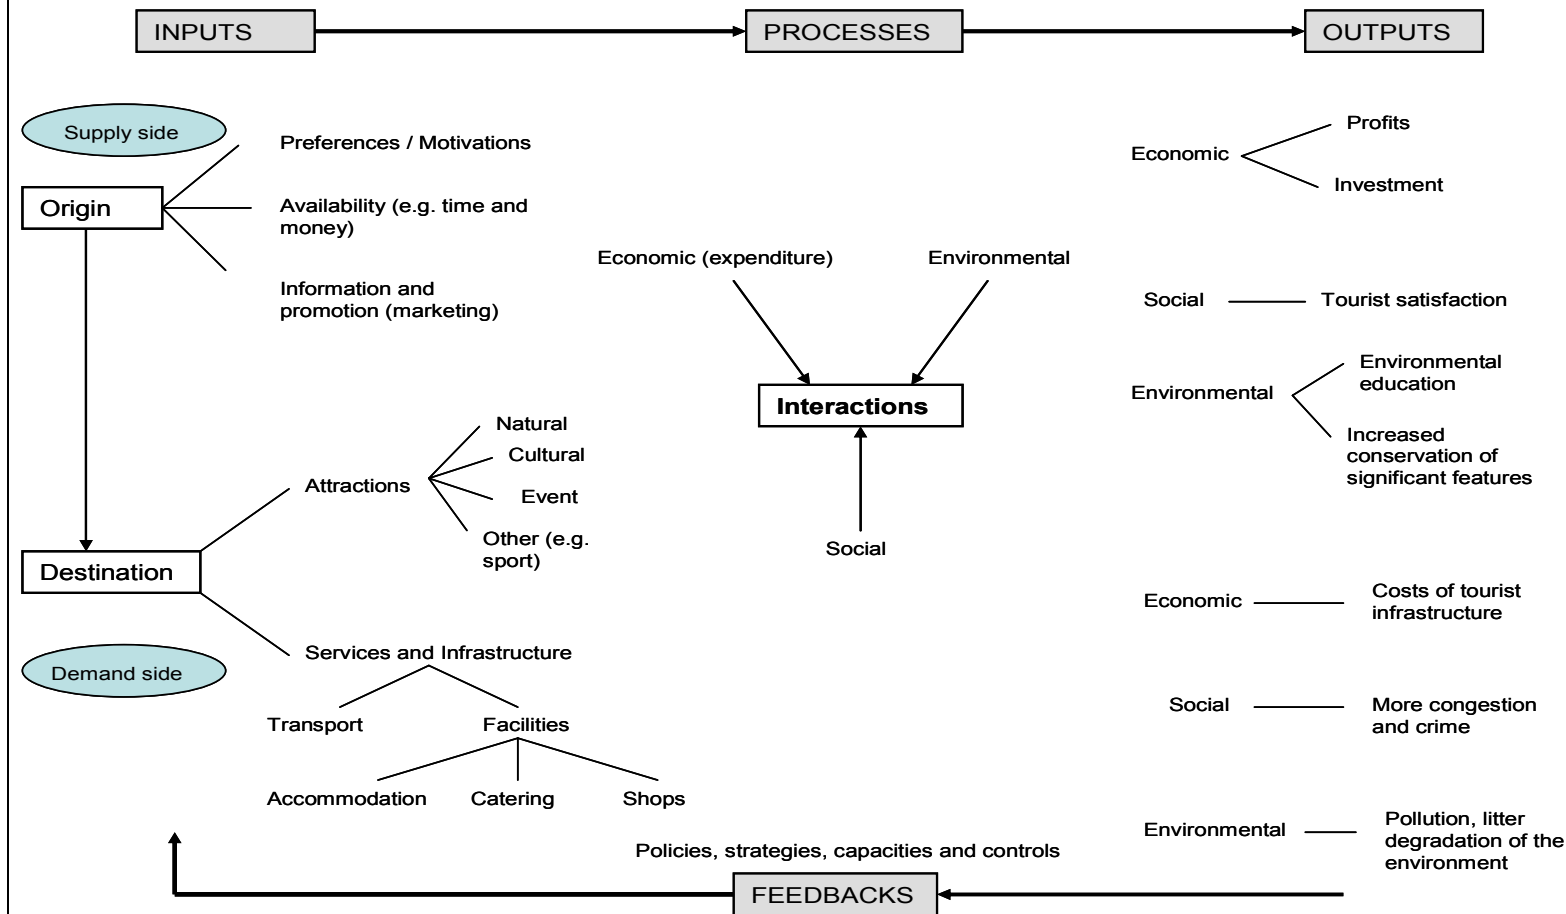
INPUTS

PROCESSES

OUTPUTS

Supply side

Origin

Preferences / Motivations

Availability (e.g. time and money)

Information and promotion (marketing)

Destination

Attractions

Natural

Cultural

Event

Other (e.g. sport)

Services and Infrastructure

Transport

Facilities

Accommodation

Catering

Shops

Demand side

Economic (expenditure)

Environmental

Interactions

Social

Economic

Profits

Investment

Social

Tourist satisfaction

Environmental

Environmental education

Increased conservation of significant features

Economic

Costs of tourist infrastructure

Social

More congestion and crime

Environmental

Pollution, litter degradation of the environment

Policies, strategies, capacities and controls

FEEDBACKS